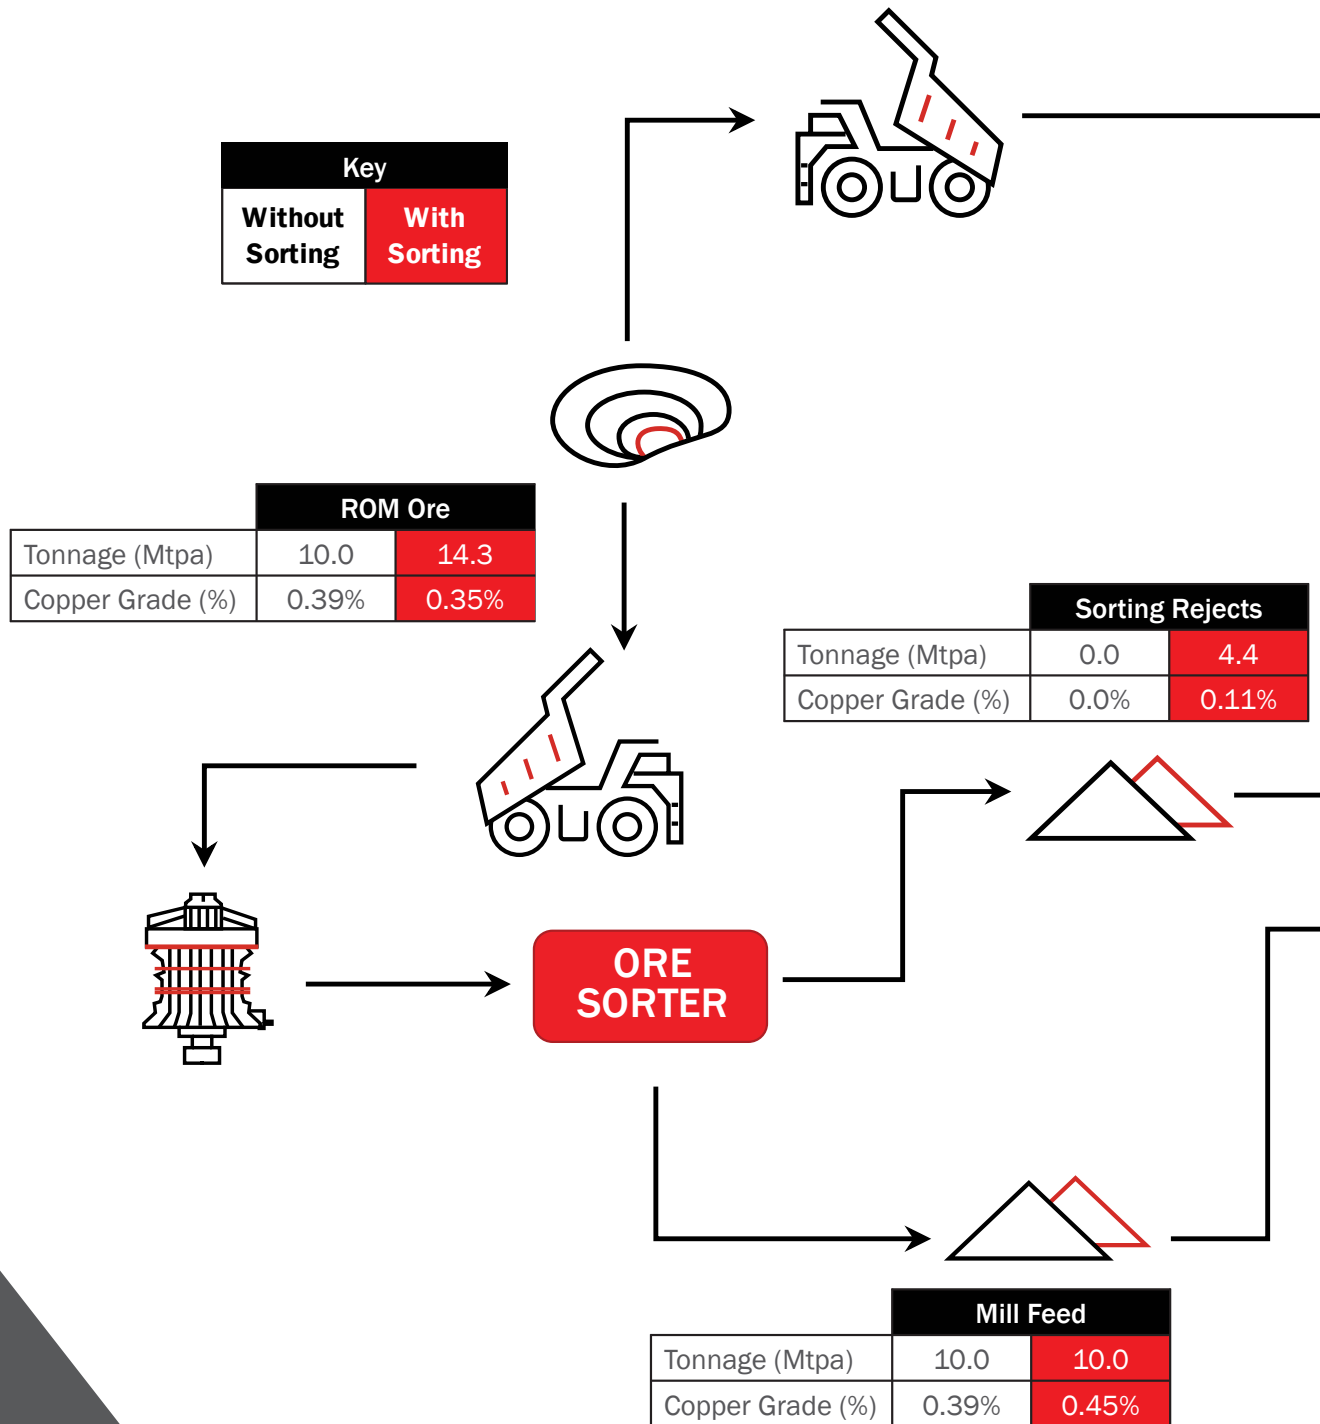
| Key | |
|---|---|
| Without Sorting | With Sorting |

| | ROM Ore | |
|---|---|---|
| Tonnage (Mtpa) | 10.0 | 14.3 |
| Copper Grade (%) | 0.39% | 0.35% |

| | Sorting Rejects | |
|---|---|---|
| Tonnage (Mtpa) | 0.0 | 4.4 |
| Copper Grade (%) | 0.0% | 0.11% |

ORE SORTER

| | Mill Feed | |
|---|---|---|
| Tonnage (Mtpa) | 10.0 | 10.0 |
| Copper Grade (%) | 0.39% | 0.45% |